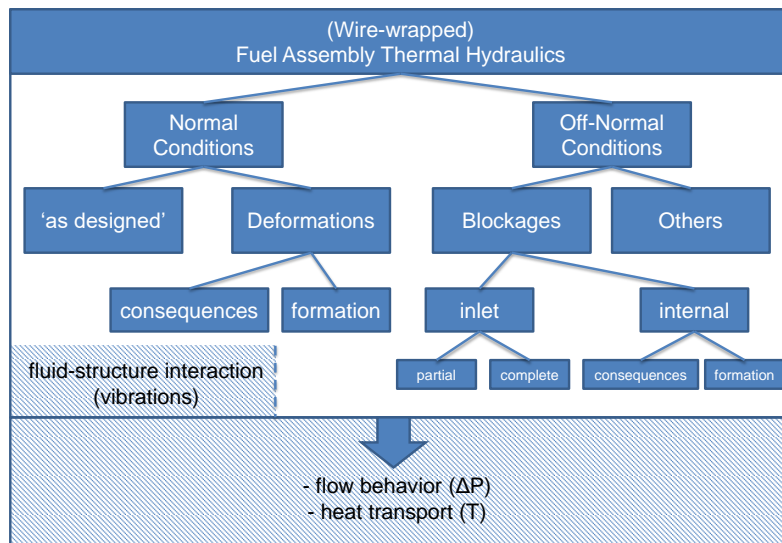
(Wire-wrapped)
Fuel Assembly Thermal Hydraulics

Normal Conditions

Off-Normal Conditions

'as designed'

Deformations

Blockages

Others

consequences

formation

inlet

internal

fluid-structure interaction (vibrations)

partial

complete

consequences

formation

- flow behavior ($\Delta P$)
- heat transport (T)